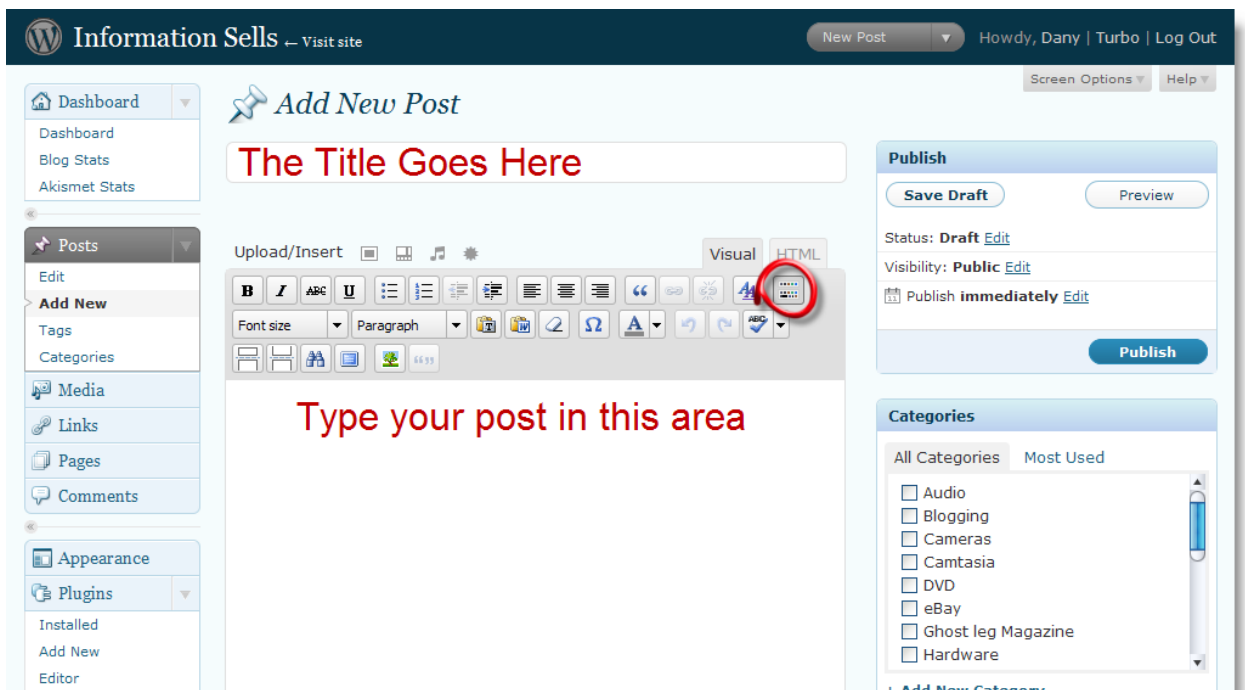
Information Sells ← Visit site

New Post

Howdy, Dany | Turbo | Log Out

Screen Options

Help

Dashboard

Dashboard

Blog Stats

Akismet Stats

Posts

Edit

Add New

Tags

Categories

Media

Links

Pages

Comments

Appearance

Plugins

Installed

Add New

Editor

Add New Post

The Title Goes Here

Upload/Insert

Visual

HTML

Font size

Paragraph

Type your post in this area

Publish

Save Draft

Preview

Status: **Draft** Edit

Visibility: **Public** Edit

Publish **immediately** Edit

Publish

Categories

All Categories

Most Used

Audio

Blogging

Cameras

Camtasia

DVD

eBay

Ghost leg Magazine

Hardware

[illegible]